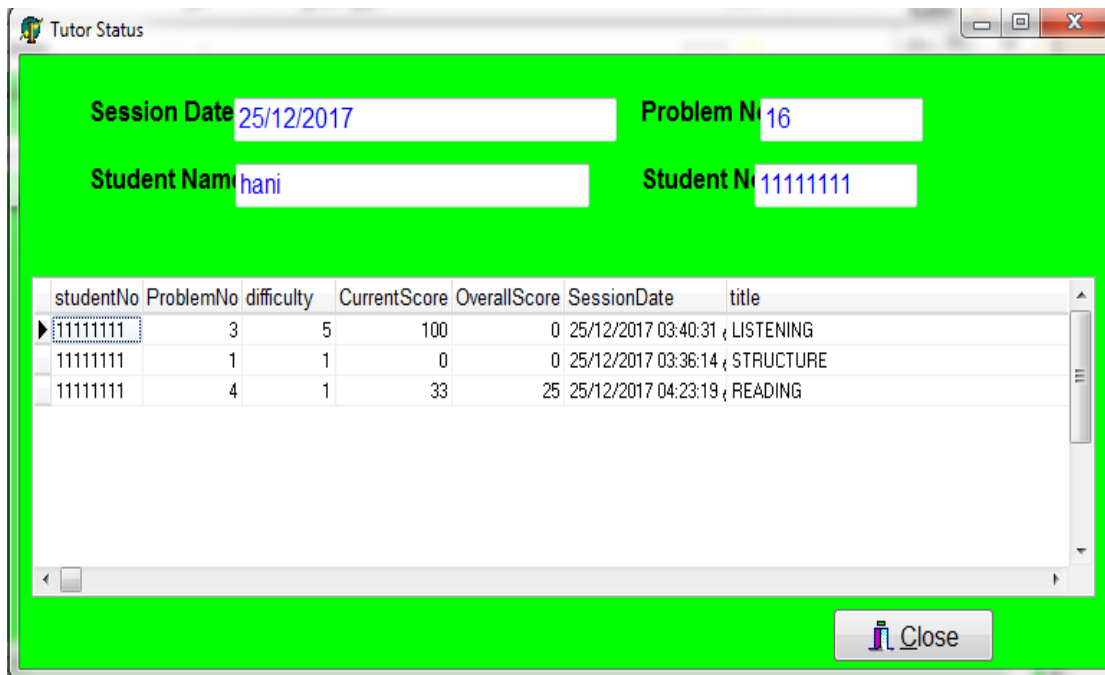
Tutor Status

Session Date 25/12/2017

Problem N 16

Student Nam hani

Student N 11111111

| studentNo | ProblemNo | difficulty | CurrentScore | OverallScore | SessionDate | title |
|---|---|---|---|---|---|---|
| 11111111 | 3 | 5 | 100 | 0 | 25/12/2017 03:40:31 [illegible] | LISTENING |
| 11111111 | 1 | 1 | 0 | 0 | 25/12/2017 03:36:14 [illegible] | STRUCTURE |
| 11111111 | 4 | 1 | 33 | 25 | 25/12/2017 04:23:19 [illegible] | READING |

Close